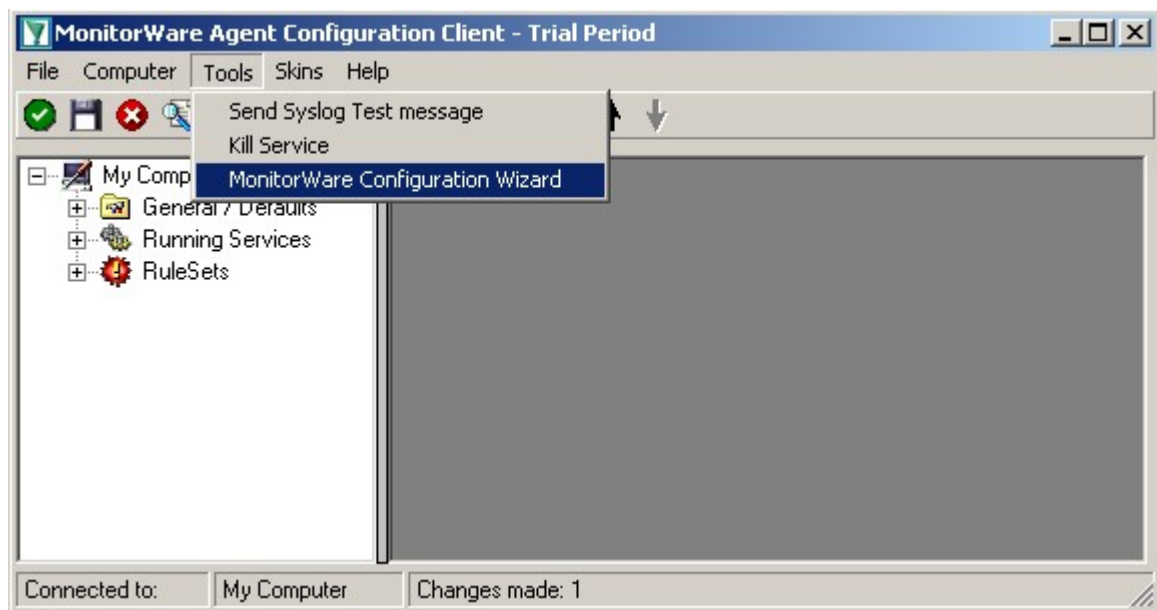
MonitorWare Agent Configuration Client - Trial Period

File Computer Tools Skins Help

Send Syslog Test message
Kill Service
MonitorWare Configuration Wizard

My Comp
General / Defaults
Running Services
RuleSets

Connected to: My Computer Changes made: 1